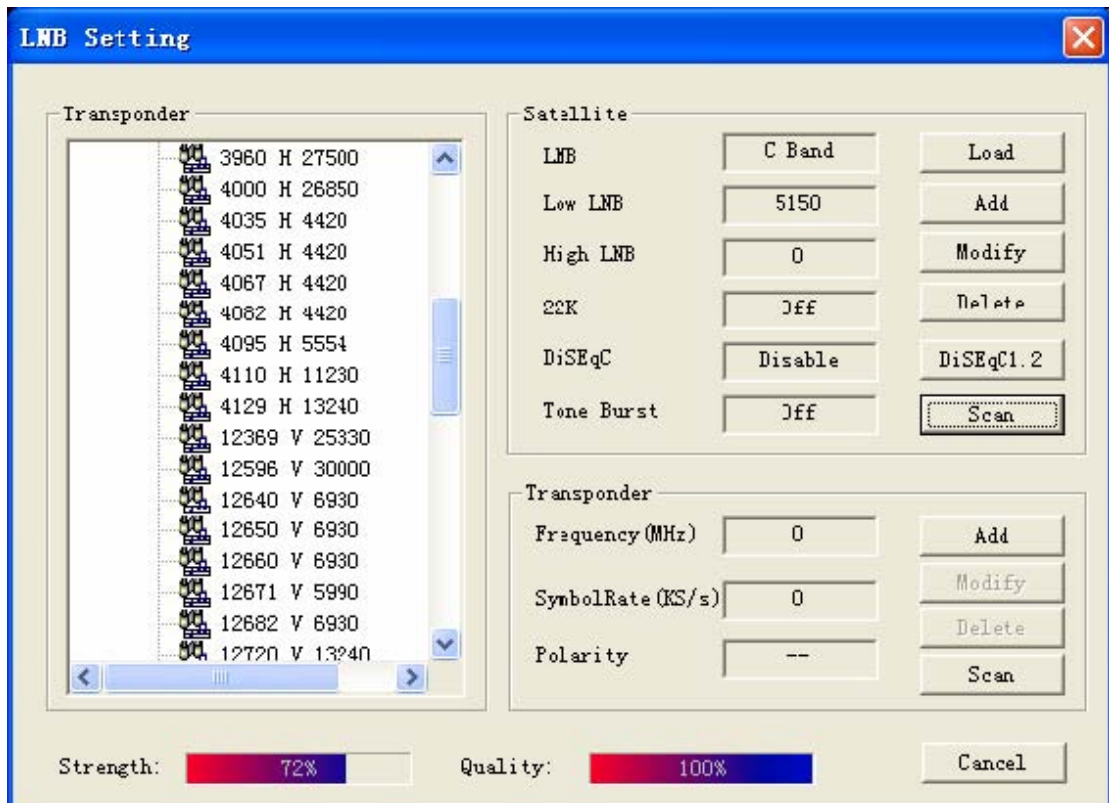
LNB Setting

Transponder

3960 H 27500
4000 H 26850
4035 H 4420
4051 H 4420
4067 H 4420
4082 H 4420
4095 H 5554
4110 H 11230
4129 H 13240
12369 V 25330
12596 V 30000
12640 V 6930
12650 V 6930
12660 V 6930
12671 V 5990
12682 V 6930
12720 V 13240

Satellite

LNB | C Band | Load
Low LNB | 5150 | Add
High LNB | 0 | Modify
22K | Off | Delete
DiSEqC | Disable | DiSEqC1.2
Tone Burst | Off | Scan

Transponder

Frequency(MHz) | 0 | Add
SymbolRate(KS/s) | 0 | Modify
Delete
Polarity | -- | Scan

Strength: 72%
Quality: 100%
Cancel